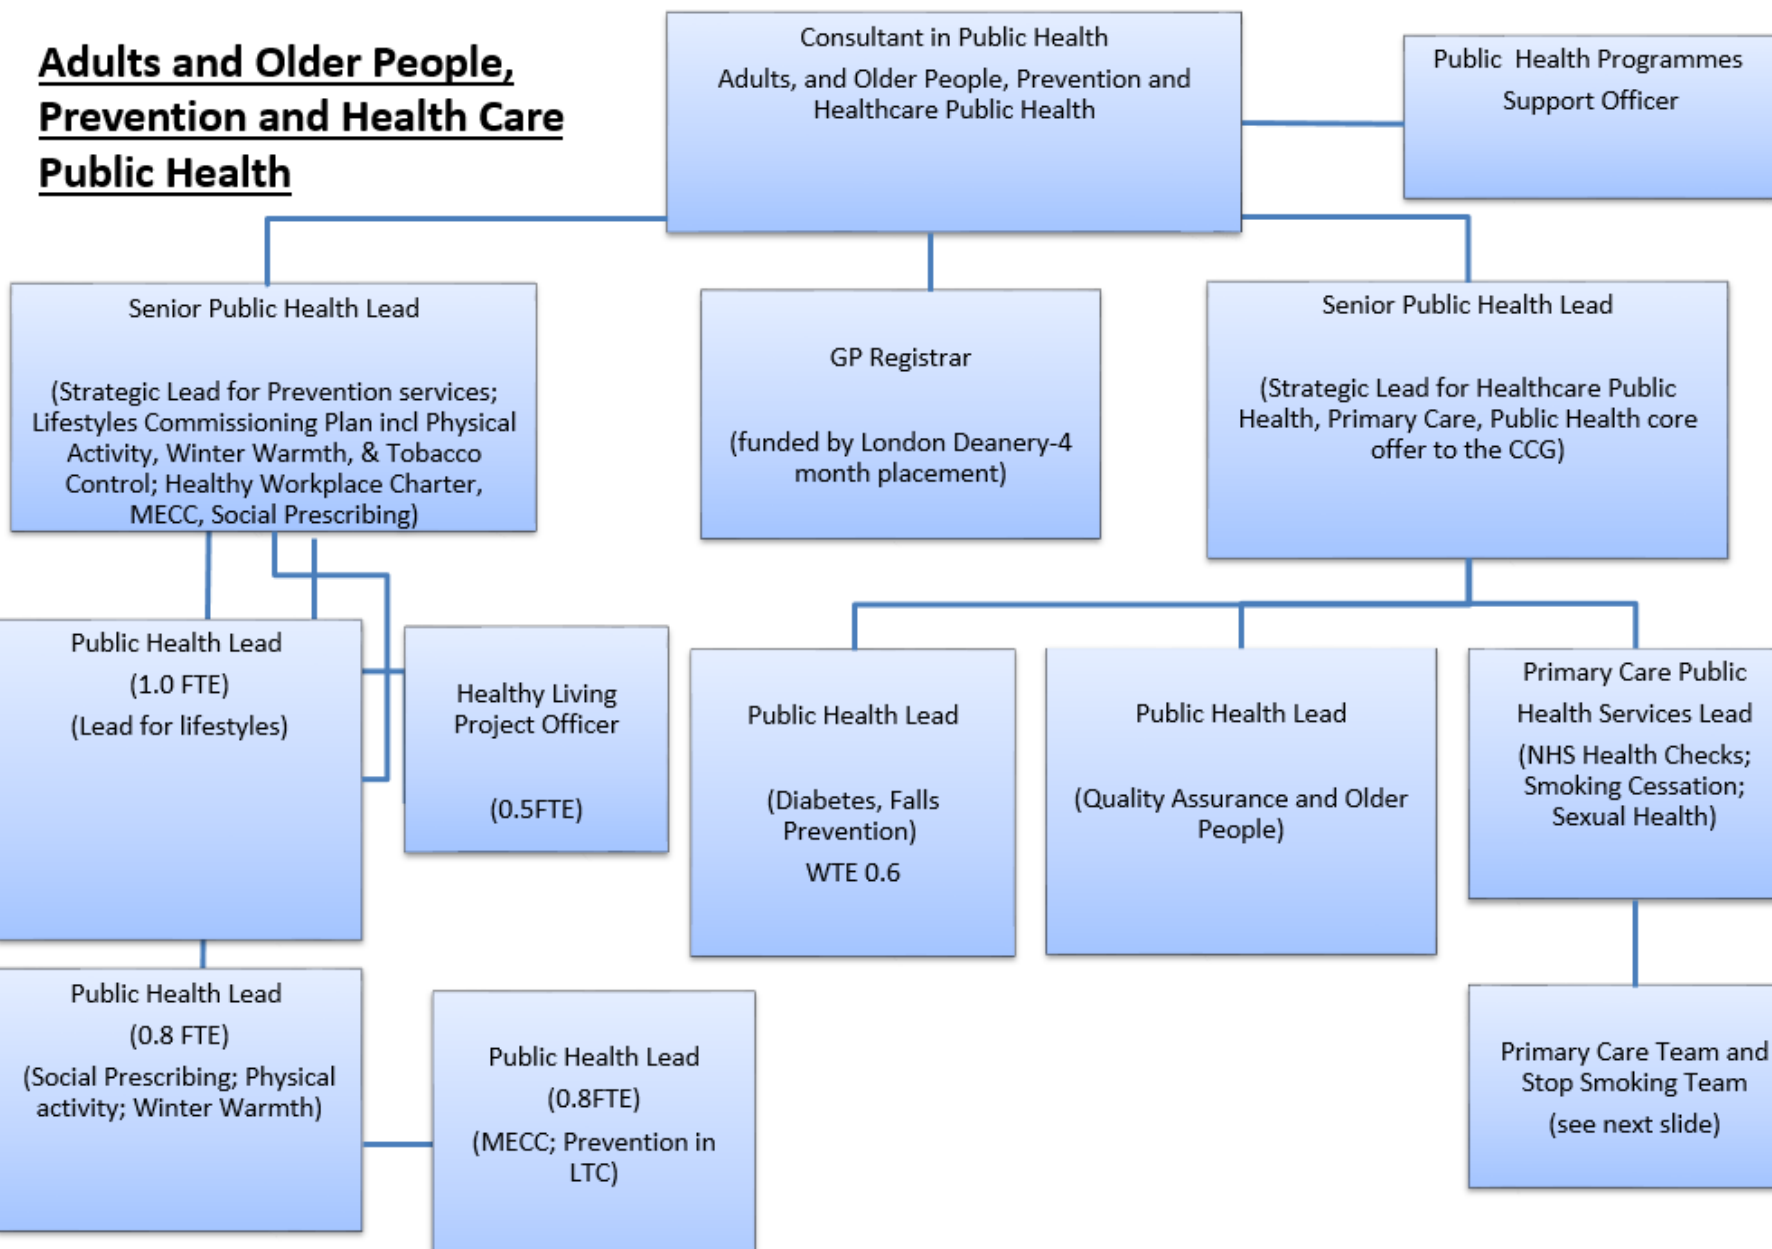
Adults and Older People, Prevention and Health Care Public Health

Consultant in Public Health

Adults, and Older People, Prevention and Healthcare Public Health

Public Health Programmes Support Officer

Senior Public Health Lead

(Strategic Lead for Prevention services; Lifestyles Commissioning Plan incl Physical Activity, Winter Warmth, & Tobacco Control; Healthy Workplace Charter, MECC, Social Prescribing)

GP Registrar

(funded by London Deanery-4 month placement)

Senior Public Health Lead

(Strategic Lead for Healthcare Public Health, Primary Care, Public Health core offer to the CCG)

Public Health Lead

(1.0 FTE)

(Lead for lifestyles)

Healthy Living Project Officer

(0.5FTE)

Public Health Lead

(Diabetes, Falls Prevention)

WTE 0.6

Public Health Lead

(Quality Assurance and Older People)

Primary Care Public Health Services Lead

(NHS Health Checks; Smoking Cessation; Sexual Health)

Public Health Lead

(0.8 FTE)

(Social Prescribing; Physical activity; Winter Warmth)

Public Health Lead

(0.8FTE)

(MECC; Prevention in LTC)

Primary Care Team and Stop Smoking Team

(see next slide)